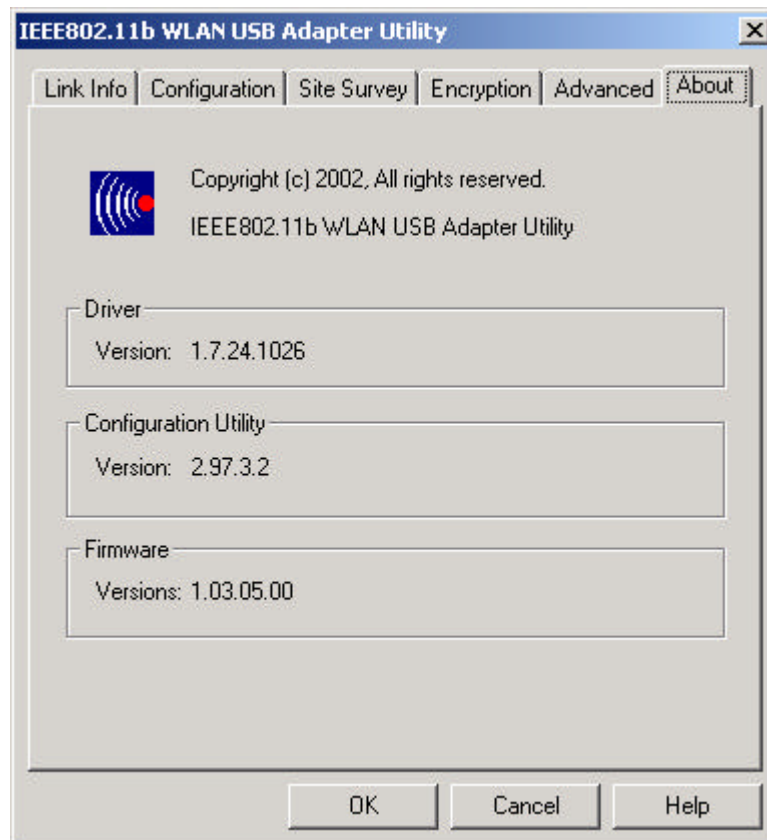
IEEE802.11b WLAN USB Adapter Utility

X

Link Info | Configuration | Site Survey | Encryption | Advanced | About

Copyright (c) 2002, All rights reserved.

IEEE802.11b WLAN USB Adapter Utility

Driver

Version: 1.7.24.1026

Configuration Utility

Version: 2.97.3.2

Firmware

Versions: 1.03.05.00

OK

Cancel

Help